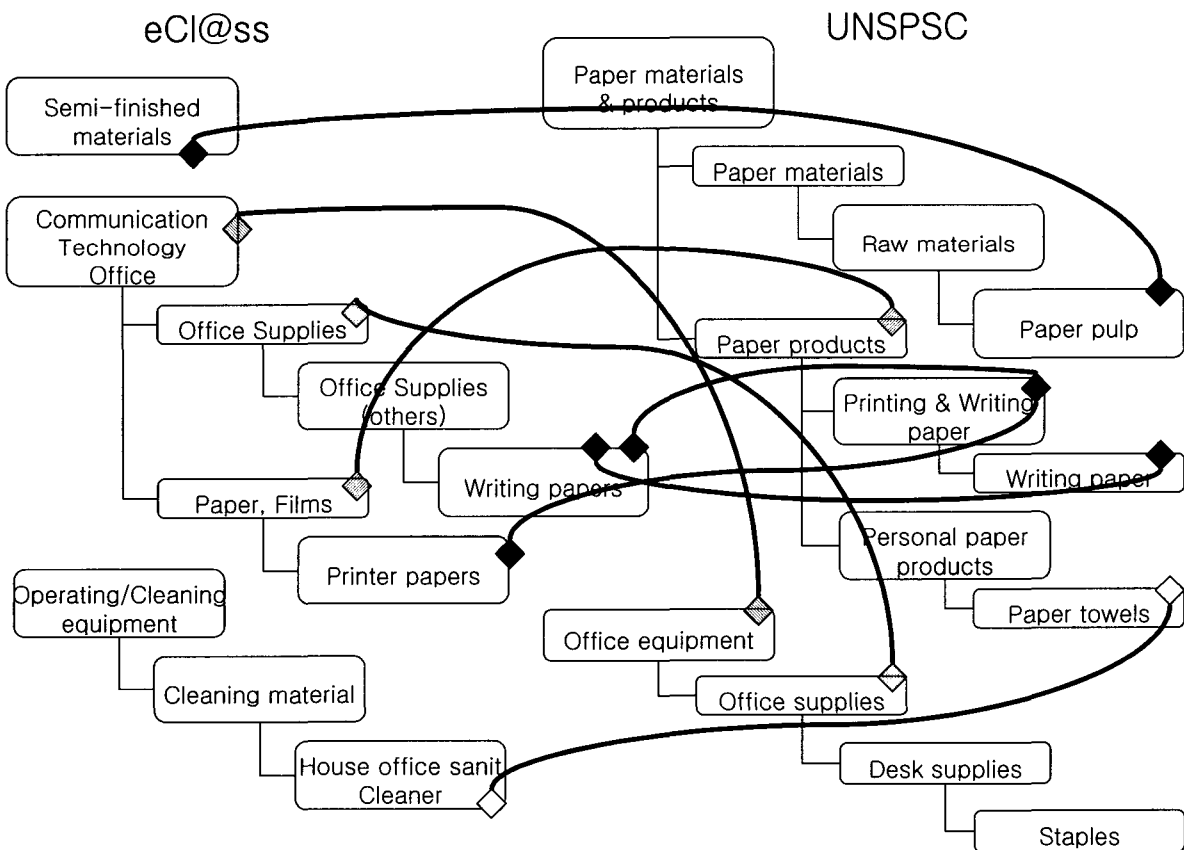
eCl@ss

UNSPSC

Semi-finished materials

Communication Technology Office

Office Supplies

Office Supplies (others)

Writing papers

Paper, Films

Printer papers

Operating/Cleaning equipment

Cleaning material

House office sanit Cleaner

Paper materials & products

Paper materials

Raw materials

Paper pulp

Paper products

Printing & Writing paper

Writing paper

Personal paper products

Paper towels

Office equipment

Office supplies

Desk supplies

Staples